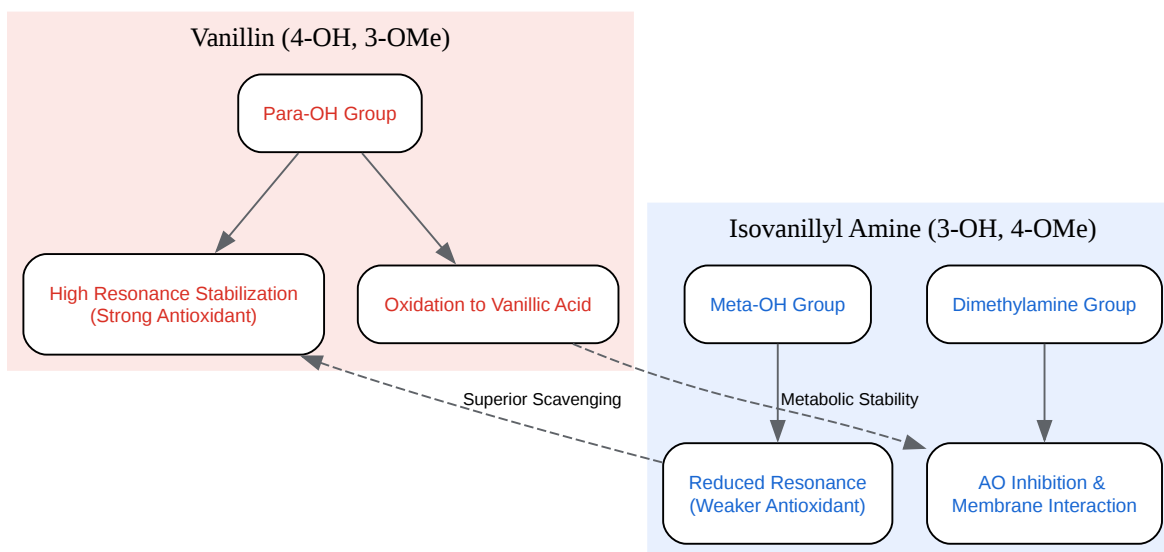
Vanillin (4-OH, 3-OMe)

Para-OH Group

High Resonance Stabilization
(Strong Antioxidant)

Oxidation to Vanillic Acid

Isovanillyl Amine (3-OH, 4-OMe)

Meta-OH Group

Dimethylamine Group

Superior Scavenging

Metabolic Stability

Reduced Resonance
(Weaker Antioxidant)

AO Inhibition &
Membrane Interaction